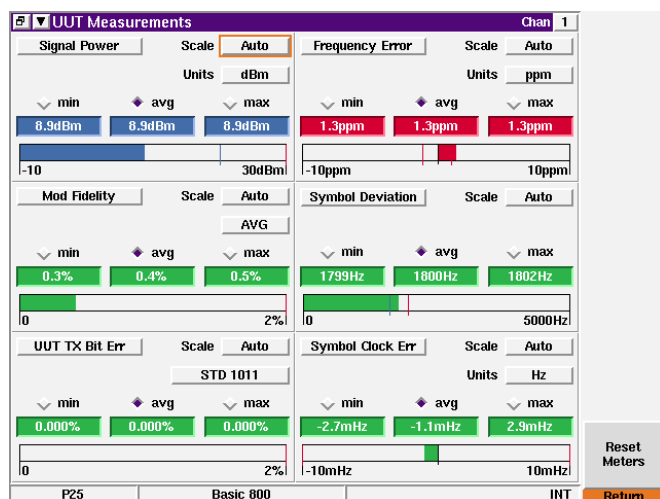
UUT Measurements

Chan 1

Signal Power | Scale | Auto
Units | dBm
min | avg | max
8.9dBm | 8.9dBm | 8.9dBm
-10 | 30dBm

Frequency Error | Scale | Auto
Units | ppm
min | avg | max
1.3ppm | 1.3ppm | 1.3ppm
-10ppm | 10ppm

Mod Fidelity | Scale | Auto
AVG
min | avg | max
0.3% | 0.4% | 0.5%
0 | 2%

Symbol Deviation | Scale | Auto
min | avg | max
1799Hz | 1800Hz | 1802Hz
0 | 5000Hz

UUT TX Bit Err | Scale | Auto
STD 1011
min | avg | max
0.000% | 0.000% | 0.000%
0 | 2%

Symbol Clock Err | Scale | Auto
Units | Hz
min | avg | max
-2.7mHz | -1.1mHz | 2.9mHz
-10mHz | 10mHz

Reset Meters

P25 | Basic 800 | INT

Return